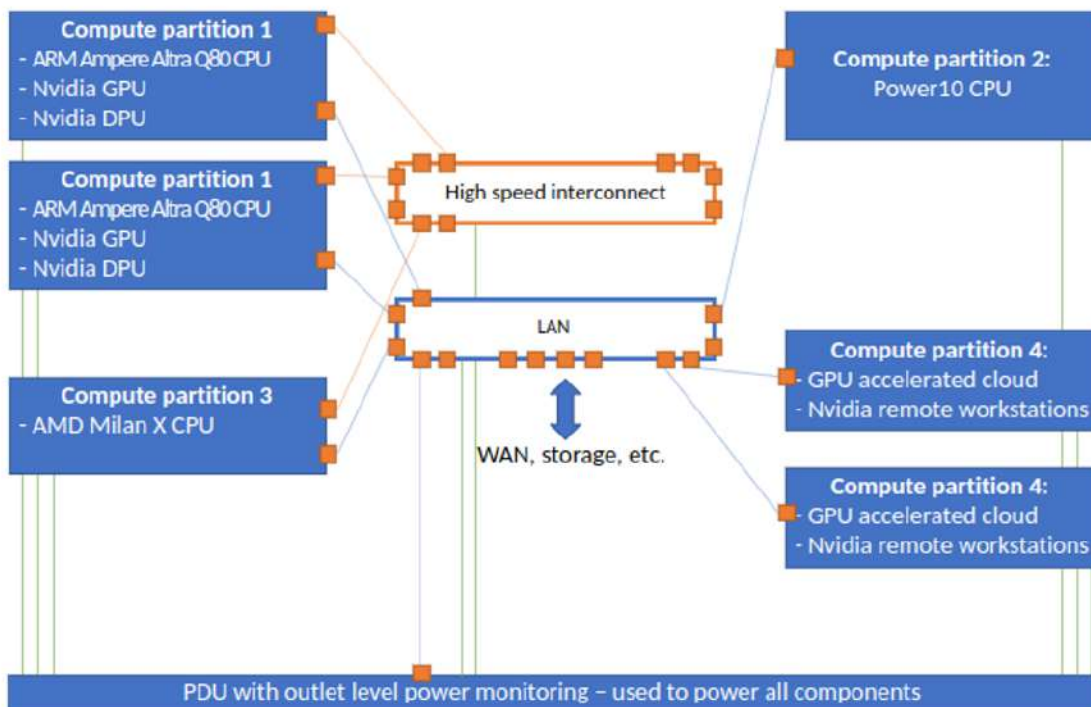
Compute partition 1
- ARM Ampere Altra Q80 CPU
- Nvidia GPU
- Nvidia DPU

Compute partition 1
- ARM Ampere Altra Q80 CPU
- Nvidia GPU
- Nvidia DPU

Compute partition 3
- AMD Milan X CPU

High speed interconnect

LAN

WAN, storage, etc.

Compute partition 2:
Power10 CPU

Compute partition 4:
- GPU accelerated cloud
- Nvidia remote workstations

Compute partition 4:
- GPU accelerated cloud
- Nvidia remote workstations

PDU with outlet level power monitoring – used to power all components